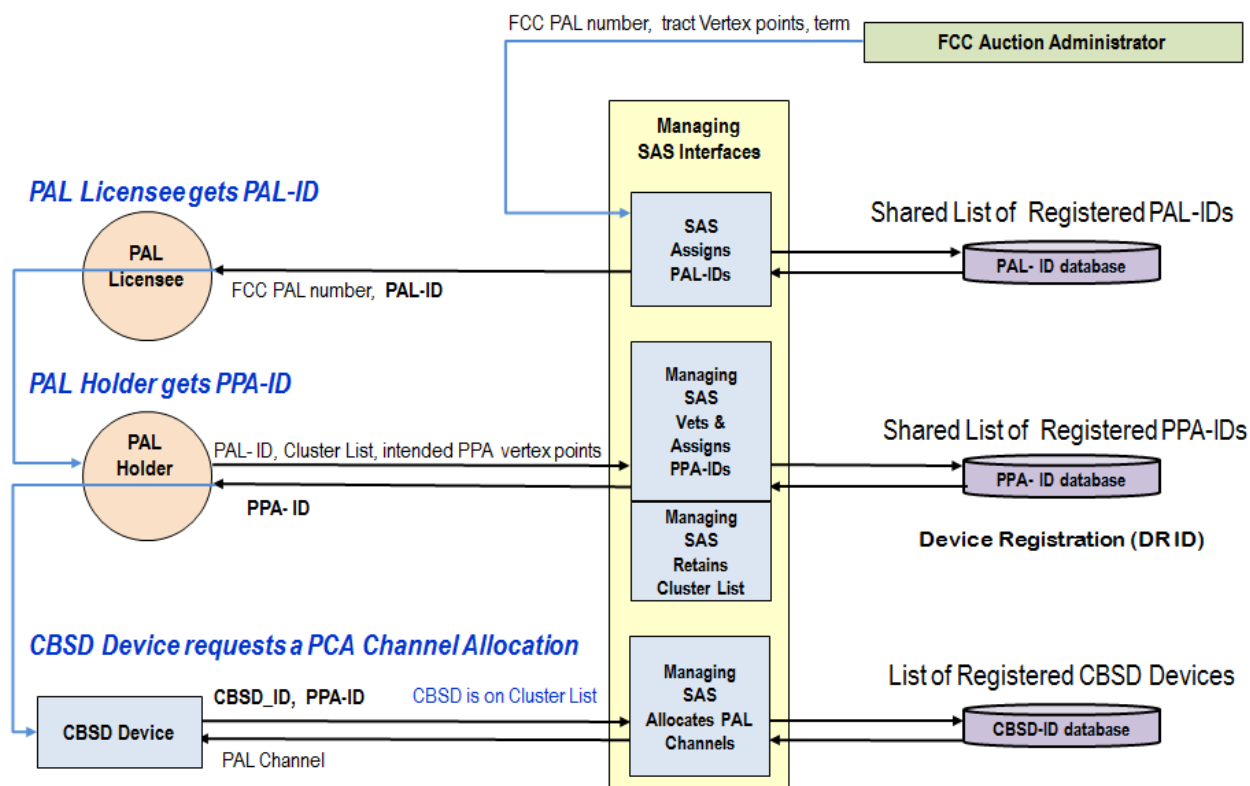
FCC PAL number, tract Vertex points, term

FCC Auction Administrator

Managing SAS Interfaces

PAL Licensee gets PAL-ID

PAL Licensee

SAS Assigns PAL-IDs

Shared List of Registered PAL-IDs

PAL- ID database

FCC PAL number, **PAL-ID**

PAL Holder gets PPA-ID

Managing SAS Vets & Assigns PPA-IDs

Shared List of Registered PPA-IDs

PAL Holder

PAL- ID, Cluster List, intended PPA vertex points

PPA- ID database

PPA- ID

Managing SAS Retains Cluster List

Device Registration (DR ID)

CBSD Device requests a PCA Channel Allocation

List of Registered CBSD Devices

CBSD_ID, PPA-ID

CBSD is on Cluster List

Managing SAS Allocates PAL Channels

CBSD Device

CBSD-ID database

PAL Channel